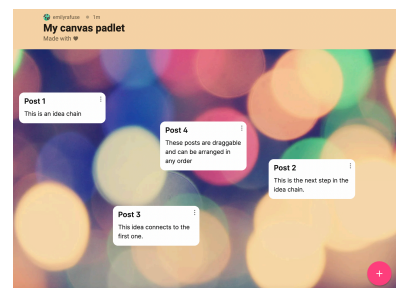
emilyrelluse • 1m
My canvas padlet
Made with ♥

Post 1
This is an idea chain

Post 4
These posts are draggable and can be arranged in any order

Post 2
This is the next step in the idea chain.

Post 3
This idea connects to the first one.

+